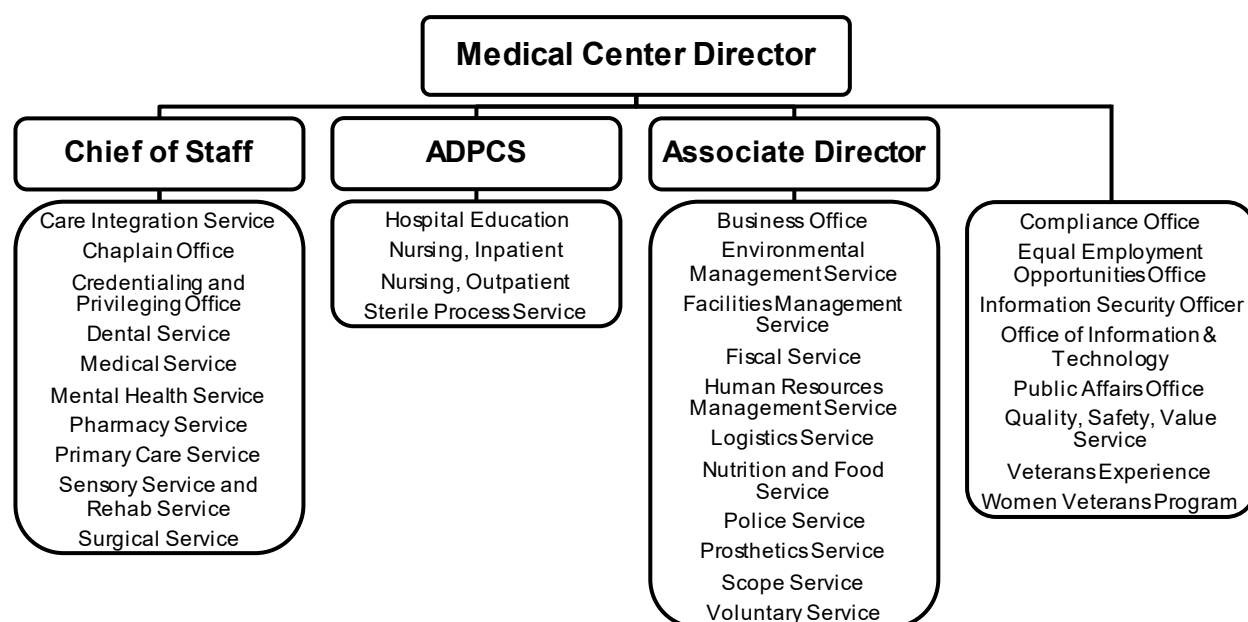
Medical Center Director

Chief of Staff

Care Integration Service
Chaplain Office
Credentialing and Privileging Office
Dental Service
Medical Service
Mental Health Service
Pharmacy Service
Primary Care Service
Sensory Service and Rehab Service
Surgical Service

ADPCS

Hospital Education
Nursing, Inpatient
Nursing, Outpatient
Sterile Process Service

Associate Director

Business Office
Environmental Management Service
Facilities Management Service
Fiscal Service
Human Resources Management Service
Logistics Service
Nutrition and Food Service
Police Service
Prosthetics Service
Scope Service
Voluntary Service

Compliance Office
Equal Employment Opportunities Office
Information Security Officer
Office of Information & Technology
Public Affairs Office
Quality, Safety, Value Service
Veterans Experience
Women Veterans Program